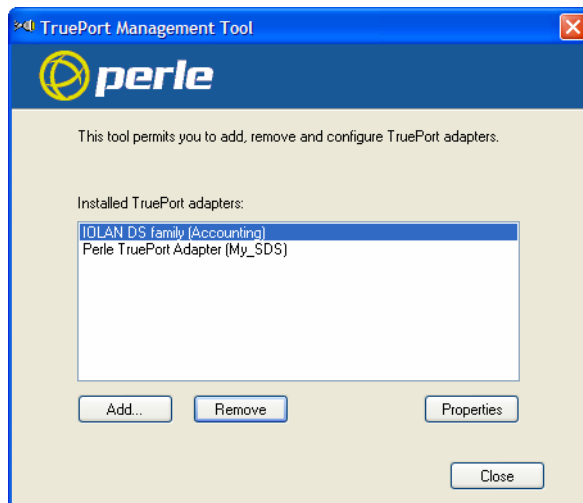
TruePort Management Tool

perle

This tool permits you to add, remove and configure TruePort adapters.

Installed TruePort adapters:

IOLAN DS family (Accounting)
Perle TruePort Adapter (My_SDS)

Add...

Remove

Properties

Close